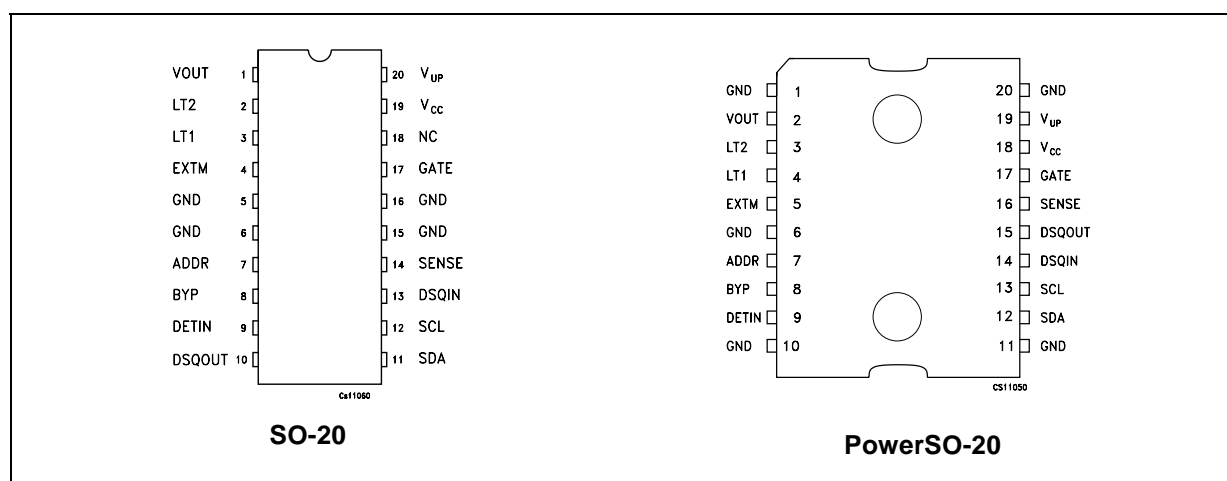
VOUT 1
LT2 2
LT1 3
EXTM 4
GND 5
GND 6
ADDR 7
BYP 8
DETIN 9
DSQOUT 10

20 $V_{UP}$
19 $V_{CC}$
18 NC
17 GATE
16 GND
15 GND
14 SENSE
13 DSQIN
12 SCL
11 SDA

CS11060

SO-20

GND 1
VOUT 2
LT2 3
LT1 4
EXTM 5
GND 6
ADDR 7
BYP 8
DETIN 9
GND 10

20 GND
19 $V_{UP}$
18 $V_{CC}$
17 GATE
16 SENSE
15 DSQOUT
14 DSQIN
13 SCL
12 SDA
11 GND

CS11050

PowerSO-20